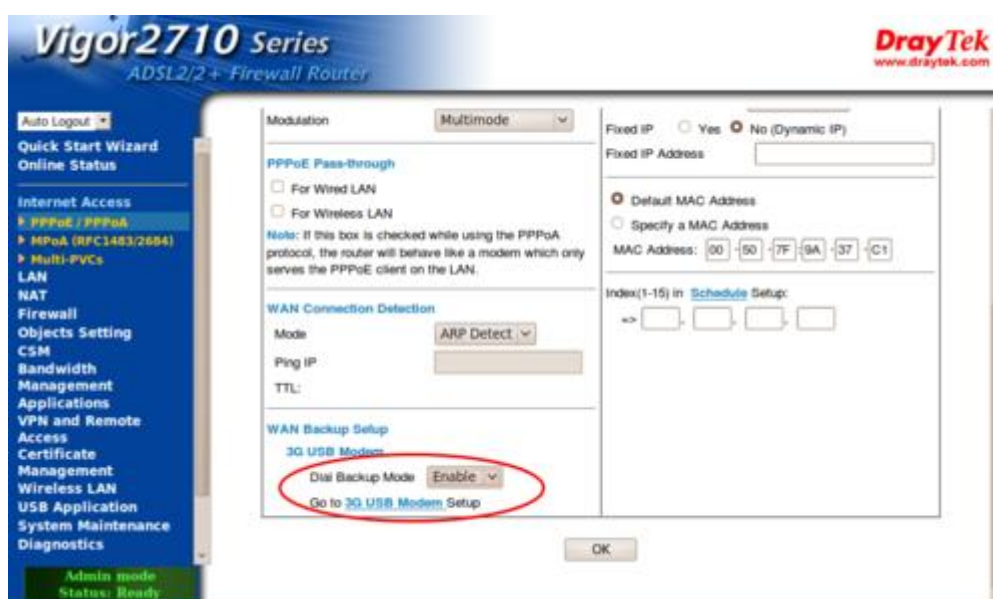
Vigor2710 Series
ADSL2/2+ Firewall Router

DrayTek
www.draytek.com

Auto Logout
Quick Start Wizard
Online Status

Internet Access
PPPoE / PPPoA
MPoA (RFC1483/2684)
Multi-PVCs
LAN
NAT
Firewall
Objects Setting
CSM
Bandwidth Management
Applications
VPN and Remote Access
Certificate Management
Wireless LAN
USB Application
System Maintenance
Diagnostics

Admin mode
Status: Ready

Modulation Multimode

PPPoE Pass-through
For Wired LAN
For Wireless LAN
Note: If this box is checked while using the PPPoA protocol, the router will behave like a modem which only serves the PPPoE client on the LAN.

WAN Connection Detection
Mode ARP Detect
Ping IP
TTL:

WAN Backup Setup
3G USB Modem
Dial Backup Mode Enable
Go to 3G USB Modem Setup

Fixed IP Yes No (Dynamic IP)
Fixed IP Address

Default MAC Address
Specify a MAC Address
MAC Address: 00 50 7F 9A 37 C1

Index(1-15) in Schedule Setup:
=>

OK